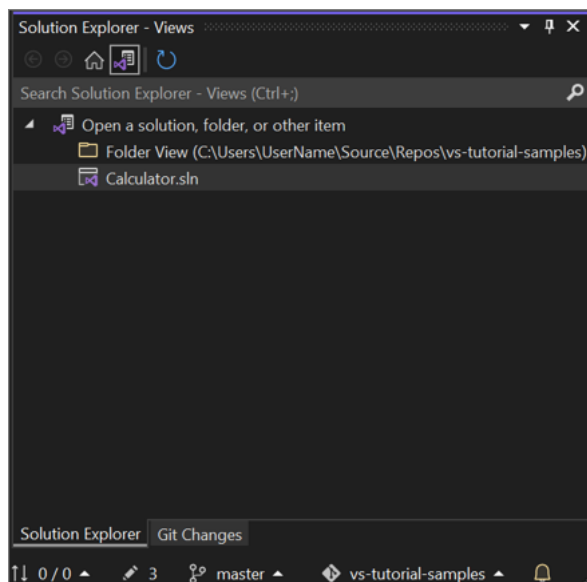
Solution Explorer - Views

Search Solution Explorer - Views (Ctrl+;)

Open a solution, folder, or other item

Folder View (C:\Users\UserName\Source\Repos\vs-tutorial-samples)

Calculator.sln

Solution Explorer Git Changes

0 / 0 3 master vs-tutorial-samples